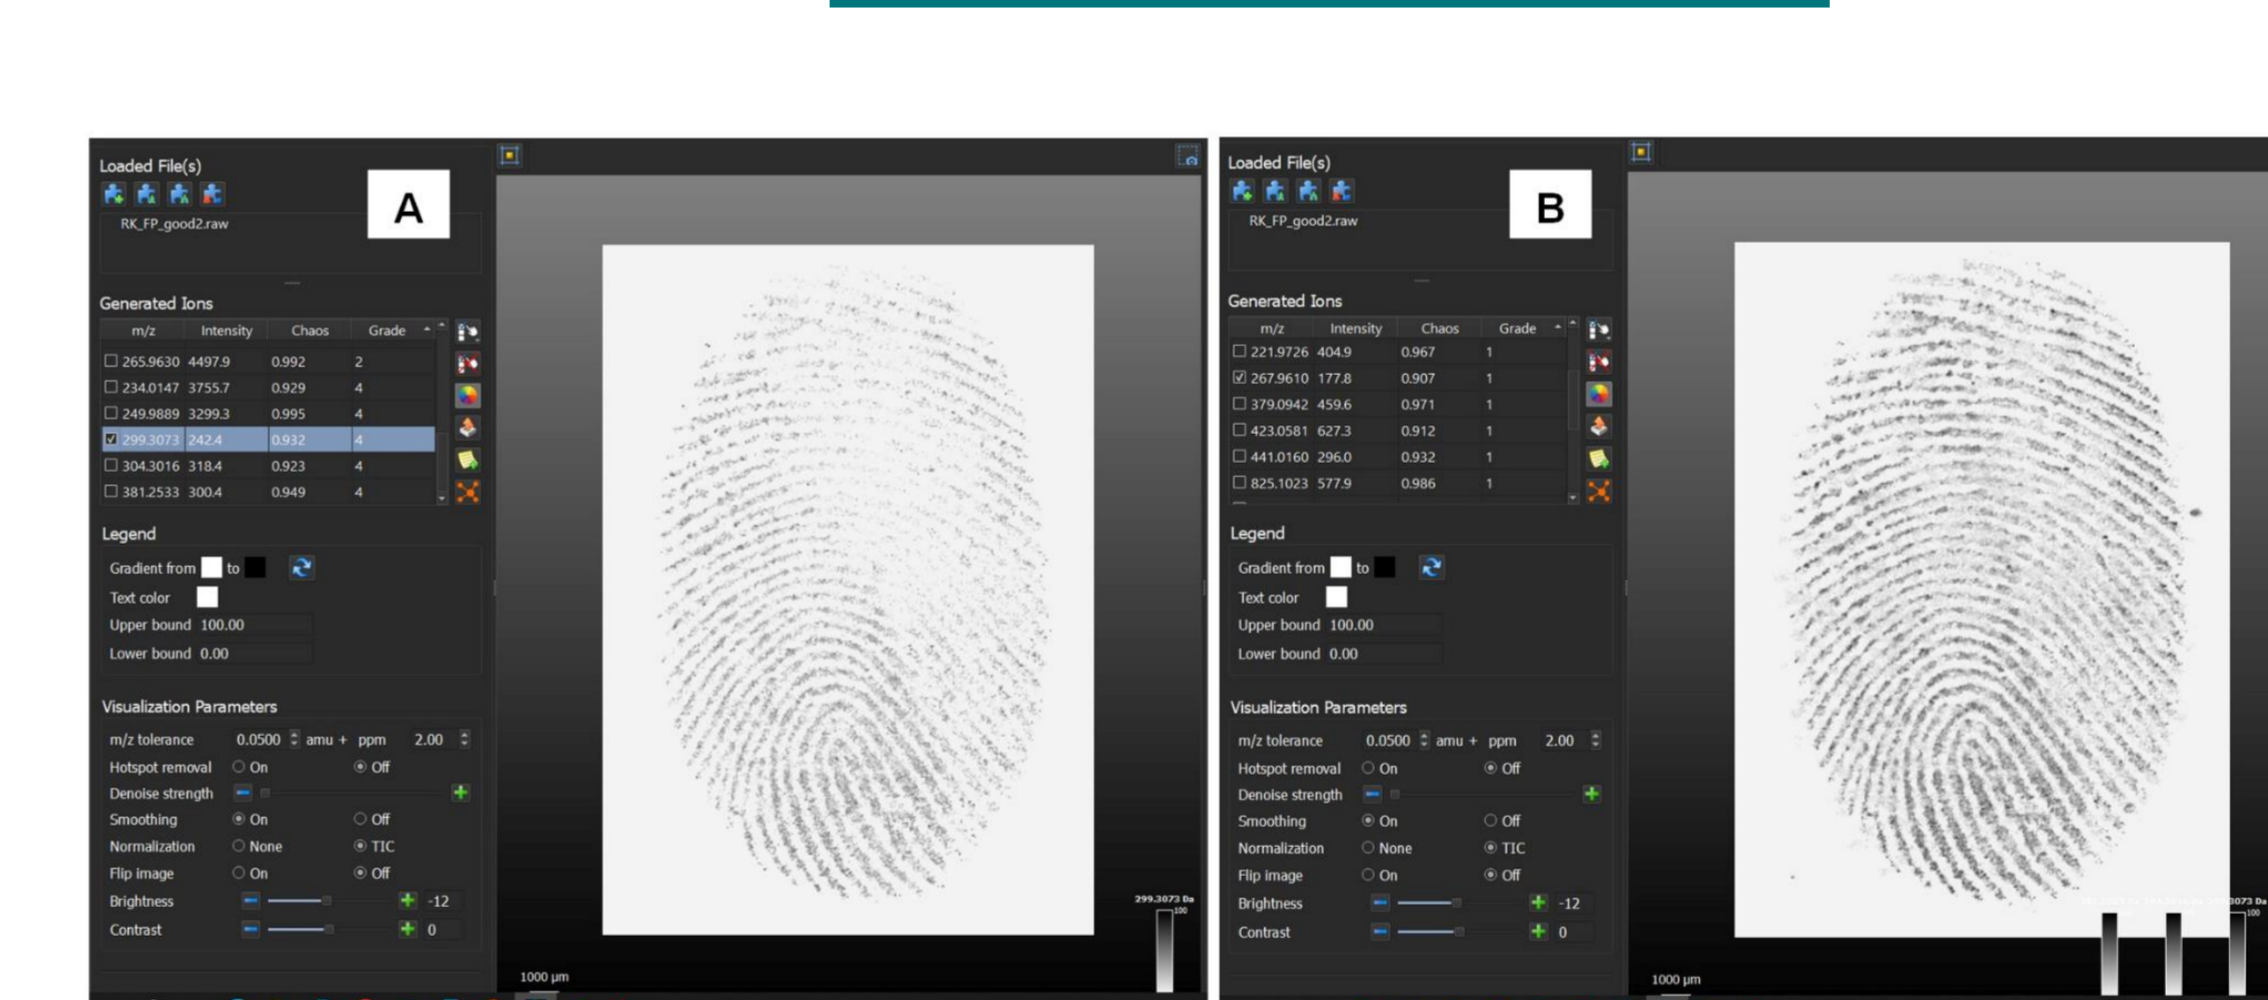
Loaded File(s)

A

RK_FP_good2.raw

Generated Ions

| m/z | Intensity | Chaos | Grade |
|---|---|---|---|
| ☐ 265.9630 | 4497.9 | 0.992 | 2 |
| ☐ 234.0147 | 3755.7 | 0.929 | 4 |
| ☐ 249.9889 | 3299.3 | 0.995 | 4 |
| ☑ 299.3073 | 242.4 | 0.932 | 4 |
| ☐ 304.3016 | 318.4 | 0.923 | 4 |
| ☐ 381.2533 | 300.4 | 0.949 | 4 |

Legend

Gradient from to

Text color

Upper bound 100.00

Lower bound 0.00

Visualization Parameters

m/z tolerance 0.0500 amu + ppm 2.00

Hotspot removal On Off

Denoise strength

Smoothing On Off

Normalization None TIC

Flip image On Off

Brightness -12

Contrast 0

1000 µm

299.3073 Da

100

Loaded File(s)

B

RK_FP_good2.raw

Generated Ions

| m/z | Intensity | Chaos | Grade |
|---|---|---|---|
| ☐ 221.9726 | 404.9 | 0.967 | 1 |
| ☑ 267.9610 | 177.8 | 0.907 | 1 |
| ☐ 379.0942 | 459.6 | 0.971 | 1 |
| ☐ 423.0581 | 627.3 | 0.912 | 1 |
| ☐ 441.0160 | 296.0 | 0.932 | 1 |
| ☐ 825.1023 | 577.9 | 0.986 | 1 |

Legend

Gradient from to

Text color

Upper bound 100.00

Lower bound 0.00

Visualization Parameters

m/z tolerance 0.0500 amu + ppm 2.00

Hotspot removal On Off

Denoise strength

Smoothing On Off

Normalization None TIC

Flip image On Off

Brightness -12

Contrast 0

1000 µm

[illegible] 3073 Da

100